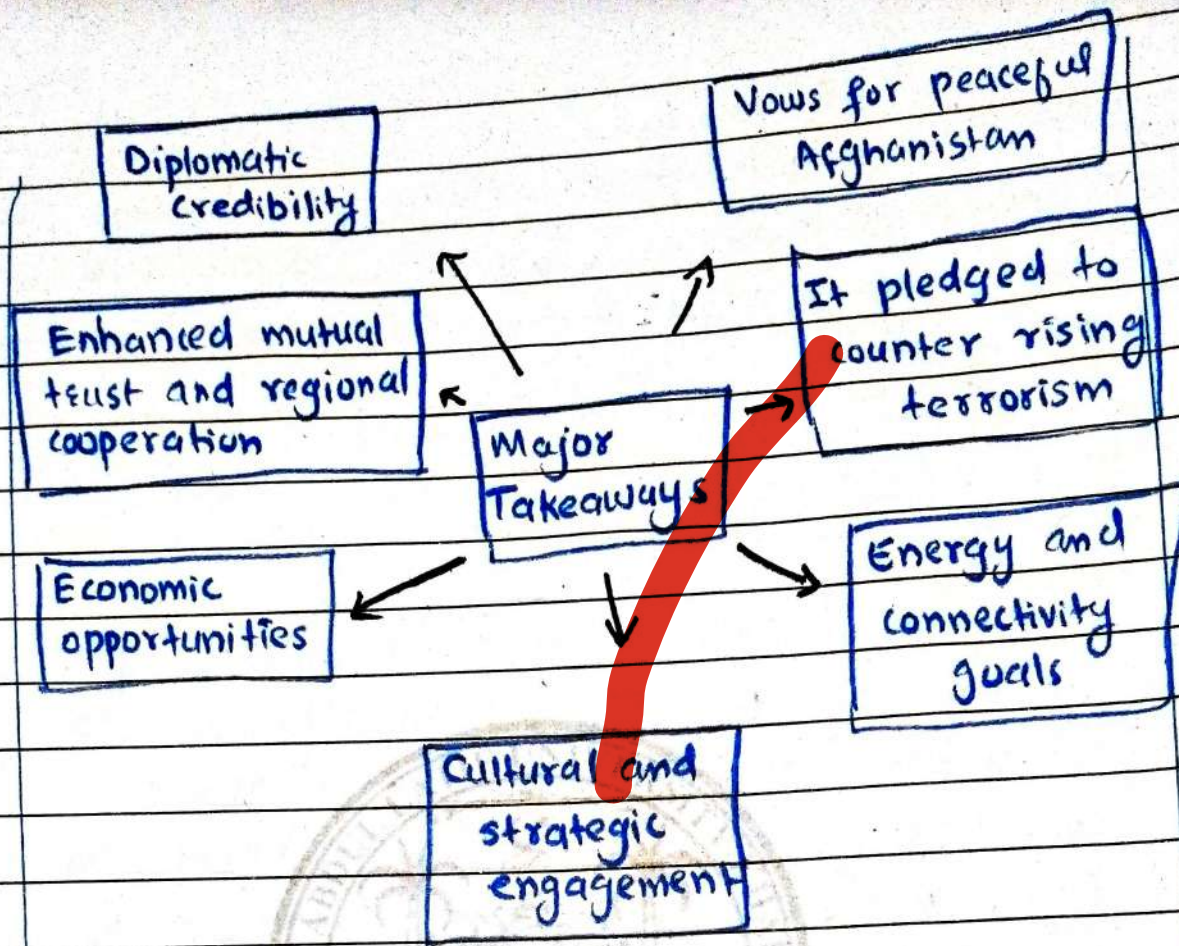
Vows for peaceful Afghanistan

Diplomatic credibility

It pledged to counter rising terrorism

Enhanced mutual trust and regional cooperation

Major Takeaways

Energy and connectivity goals

Economic opportunities

Cultural and strategic engagement